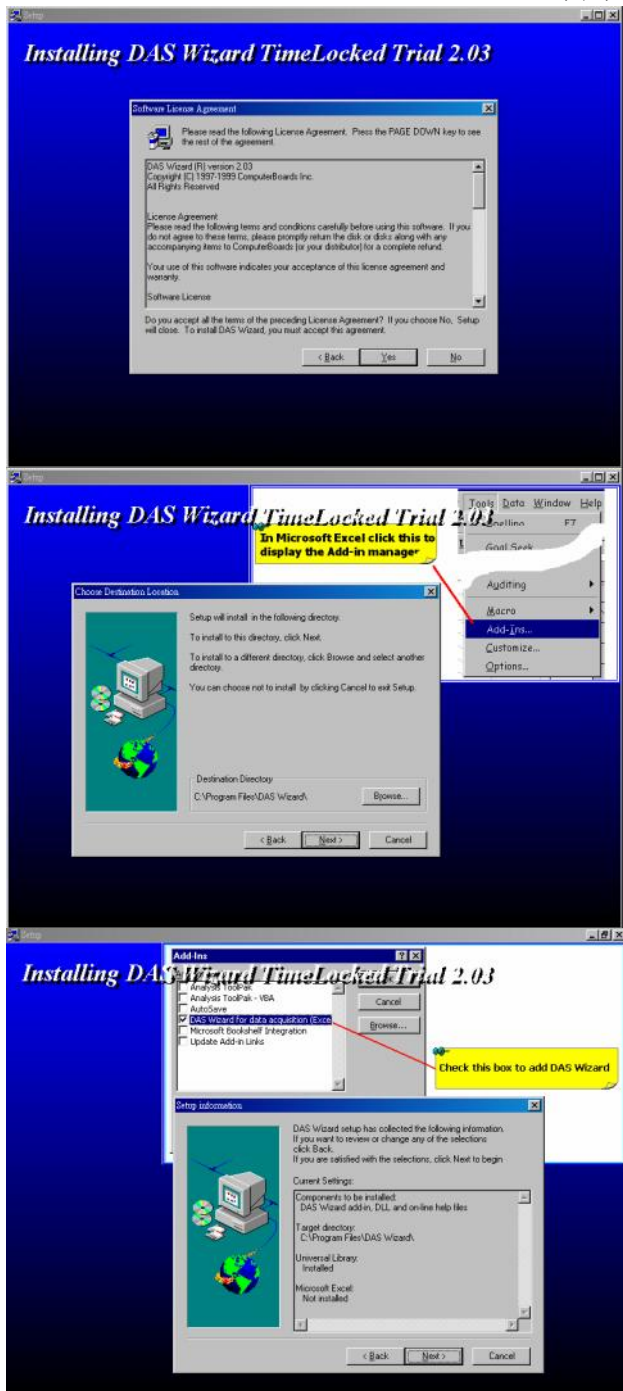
Setup

Installing DAS Wizard TimeLocked Trial 2.03

Software License Agreement

Please read the following License Agreement. Press the PAGE DOWN key to see the rest of the agreement.

DAS Wizard (R) version 2.03
Copyright (C) 1997-1999 ComputerBoards Inc.
All Rights Reserved

License Agreement
Please read the following terms and conditions carefully before using this software. If you do not agree to these terms, please promptly return the disk or disks along with any accompanying items to ComputerBoards (or your distributor) for a complete refund.

Your use of this software indicates your acceptance of this license agreement and warranty.

Software License

Do you accept all the terms of the preceding License Agreement? If you choose No, Setup will close. To install DAS Wizard, you must accept this agreement.

< Back | Yes | No

Setup

Installing DAS Wizard TimeLocked Trial 2.03

Tools Data Window Help

In Microsoft Excel click this to display the Add-in manager

Goal Seek
Auditing
Macro
Add-Ins...
Customize...
Options...

Choose Destination Location

Setup will install in the following directory.

To install to this directory, click Next.

To install to a different directory, click Browse and select another directory.

You can choose not to install by clicking Cancel to exit Setup.

Destination Directory
C:\Program Files\DAS Wizard\

Browse...

< Back | Next > | Cancel

Setup

Installing DAS Wizard TimeLocked Trial 2.03

Add-Ins
Analysis ToolPak
Analysis ToolPak - VBA
AutoSave
DAS Wizard for data acquisition (Exce
Microsoft Bookshelf Integration
Update Add-in Links

Cancel
Browse...

Check this box to add DAS Wizard

Setup information

DAS Wizard setup has collected the following information. If you want to review or change any of the selections click Back.
If you are satisfied with the selections, click Next to begin.

Current Settings:
Components to be installed:
DAS Wizard add-in, DLL, and on-line help files

Target directory:
C:\Program Files\DAS Wizard\

Universal Library:
Installed

Microsoft Excel:
Not installed

< Back | Next > | Cancel